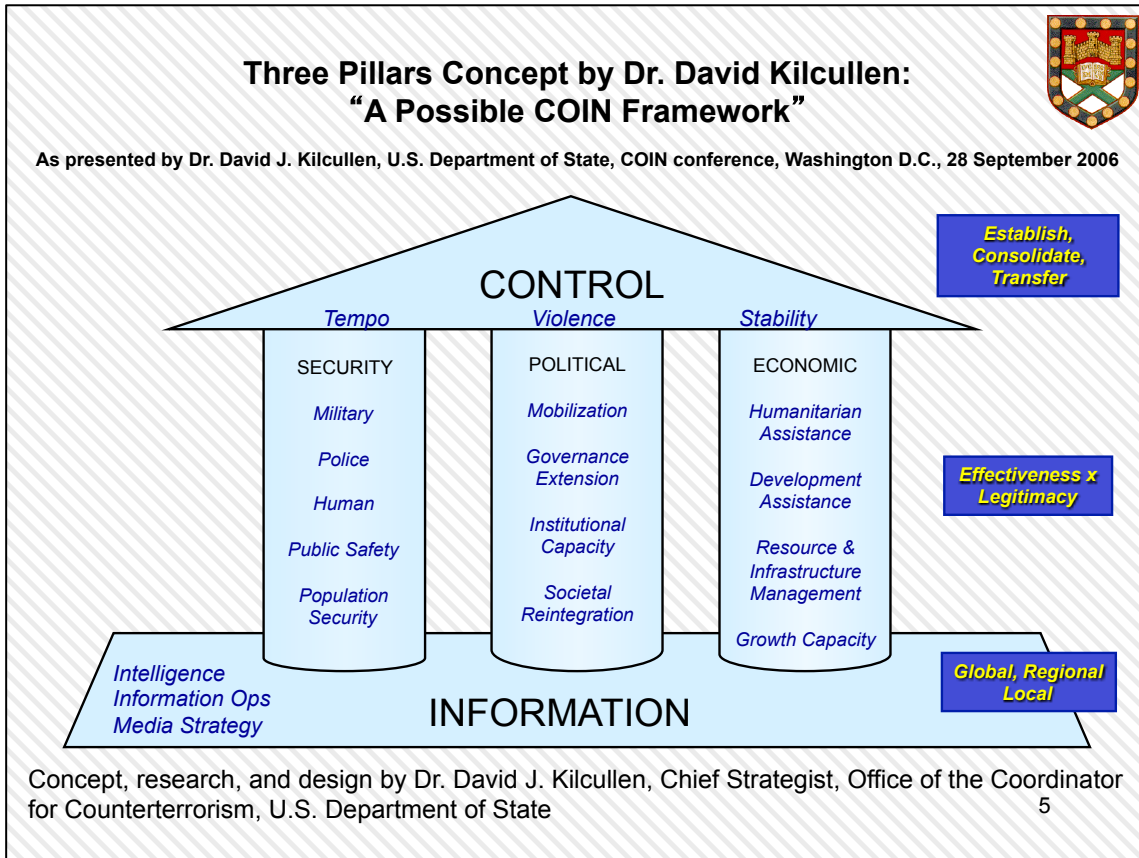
Three Pillars Concept by Dr. David Kilcullen:
"A Possible COIN Framework"

As presented by Dr. David J. Kilcullen, U.S. Department of State, COIN conference, Washington D.C., 28 September 2006

Establish, Consolidate, Transfer

CONTROL

Tempo

Violence

Stability

SECURITY

Military

Police

Human

Public Safety

Population Security

POLITICAL

Mobilization

Governance Extension

Institutional Capacity

Societal Reintegration

ECONOMIC

Humanitarian Assistance

Development Assistance

Resource & Infrastructure Management

Growth Capacity

Effectiveness x Legitimacy

Intelligence
Information Ops
Media Strategy

INFORMATION

Global, Regional Local

Concept, research, and design by Dr. David J. Kilcullen, Chief Strategist, Office of the Coordinator for Counterterrorism, U.S. Department of State

5